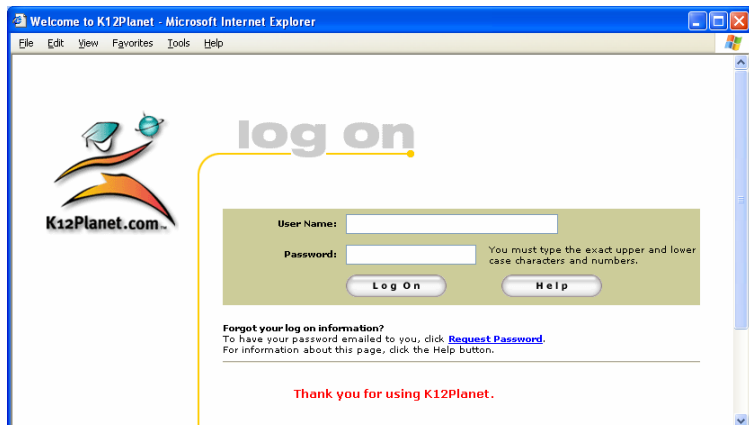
Welcome to K12Planet - Microsoft Internet Explorer

File Edit View Favorites Tools Help

K12Planet.com™

log on

User Name:

Password:

You must type the exact upper and lower case characters and numbers.

Log On

Help

Forgot your log on information?
To have your password emailed to you, click Request Password.
For information about this page, click the Help button.

Thank you for using K12Planet.